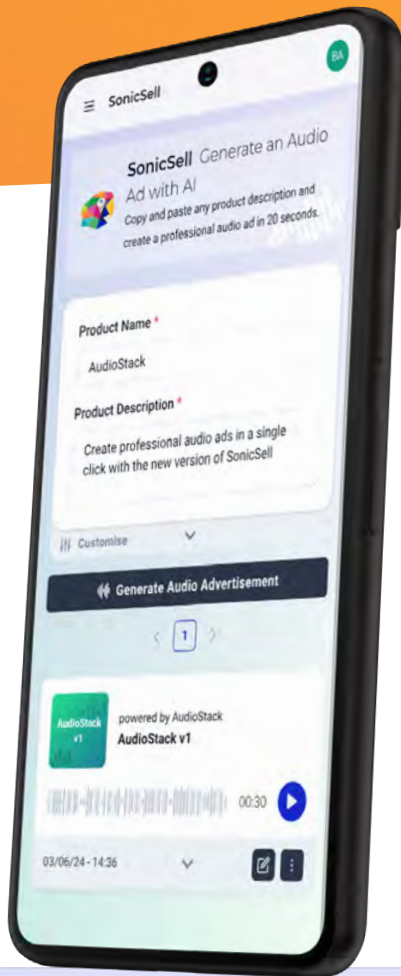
SonicSell

BA

SonicSell Generate an Audio Ad with AI

Copy and paste any product description and create a professional audio ad in 20 seconds.

Product Name *

AudioStack

Product Description *

Create professional audio ads in a single click with the new version of SonicSell

Customise

Generate Audio Advertisement

1

AudioStack v1

powered by AudioStack

AudioStack v1

00:30

03/06/24 - 14:36